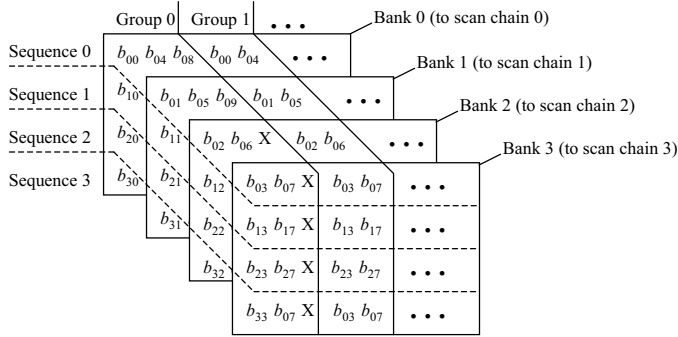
Group 0 Group 1 • • •

Bank 0 (to scan chain 0)

Bank 1 (to scan chain 1)

Bank 2 (to scan chain 2)

Bank 3 (to scan chain 3)

Sequence 0

Sequence 1

Sequence 2

Sequence 3

$b_{00}$ $b_{04}$ $b_{08}$ $b_{00}$ $b_{04}$ • • •

$b_{10}$

$b_{20}$

$b_{30}$

$b_{01}$ $b_{05}$ $b_{09}$ $b_{01}$ $b_{05}$ • • •

$b_{11}$

$b_{21}$

$b_{31}$

$b_{02}$ $b_{06}$ X $b_{02}$ $b_{06}$ • • •

$b_{12}$

$b_{22}$

$b_{32}$

| $b_{03}$ $b_{07}$ X | $b_{03}$ $b_{07}$ | • • • |
|---|---|---|
| $b_{13}$ $b_{17}$ X | $b_{13}$ $b_{17}$ | • • • |
| $b_{23}$ $b_{27}$ X | $b_{23}$ $b_{27}$ | • • • |
| $b_{33}$ $b_{07}$ X | $b_{03}$ $b_{07}$ | • • • |